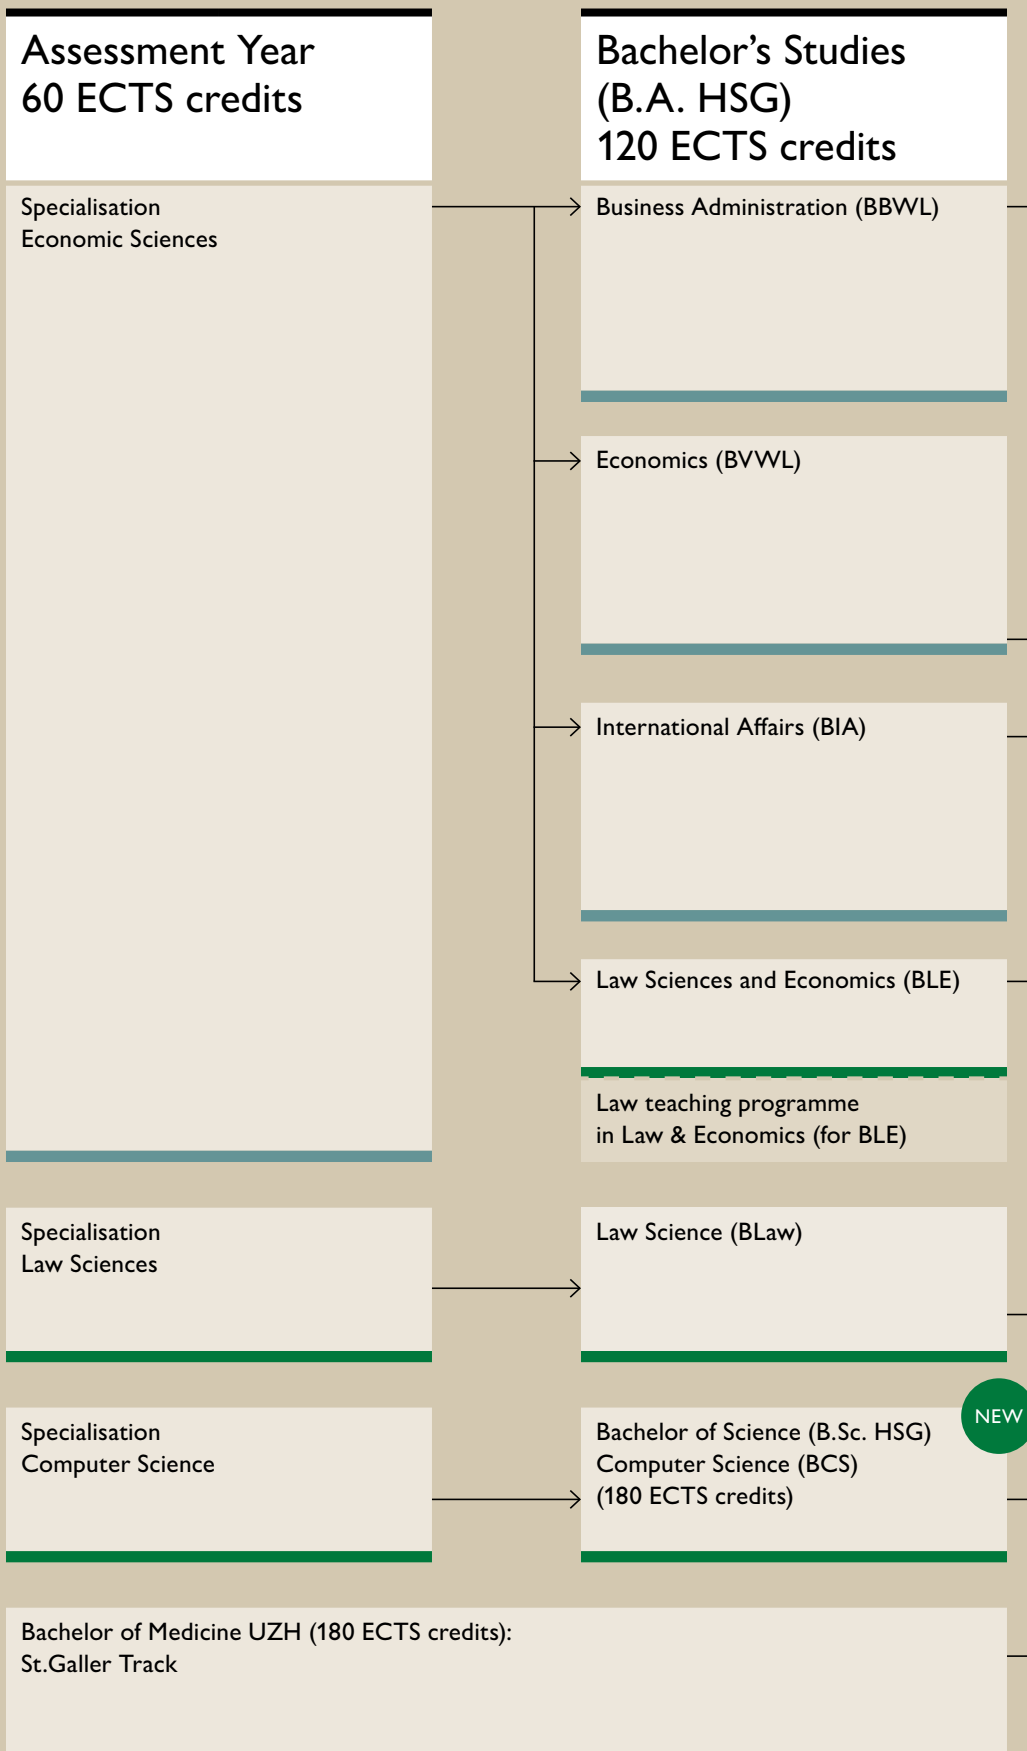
Assessment Year
60 ECTS credits

Bachelor’s Studies
(B.A. HSG)
120 ECTS credits

Specialisation
Economic Sciences

Business Administration (BBWL)

Economics (BVWL)

International Affairs (BIA)

Law Sciences and Economics (BLE)

Law teaching programme
in Law & Economics (for BLE)

Specialisation
Law Sciences

Law Science (BLaw)

Specialisation
Computer Science

NEW

Bachelor of Science (B.Sc. HSG)
Computer Science (BCS)
(180 ECTS credits)

Bachelor of Medicine UZH (180 ECTS credits):
St.Galler Track